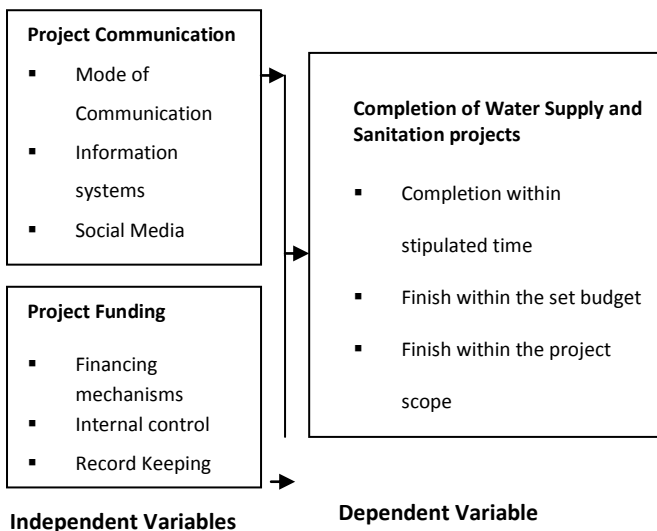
**Project Communication**

- Mode of Communication
- Information systems
- Social Media

**Project Funding**

- Financing mechanisms
- Internal control
- Record Keeping

**Completion of Water Supply and Sanitation projects**

- Completion within stipulated time
- Finish within the set budget
- Finish within the project scope

**Independent Variables**

**Dependent Variable**